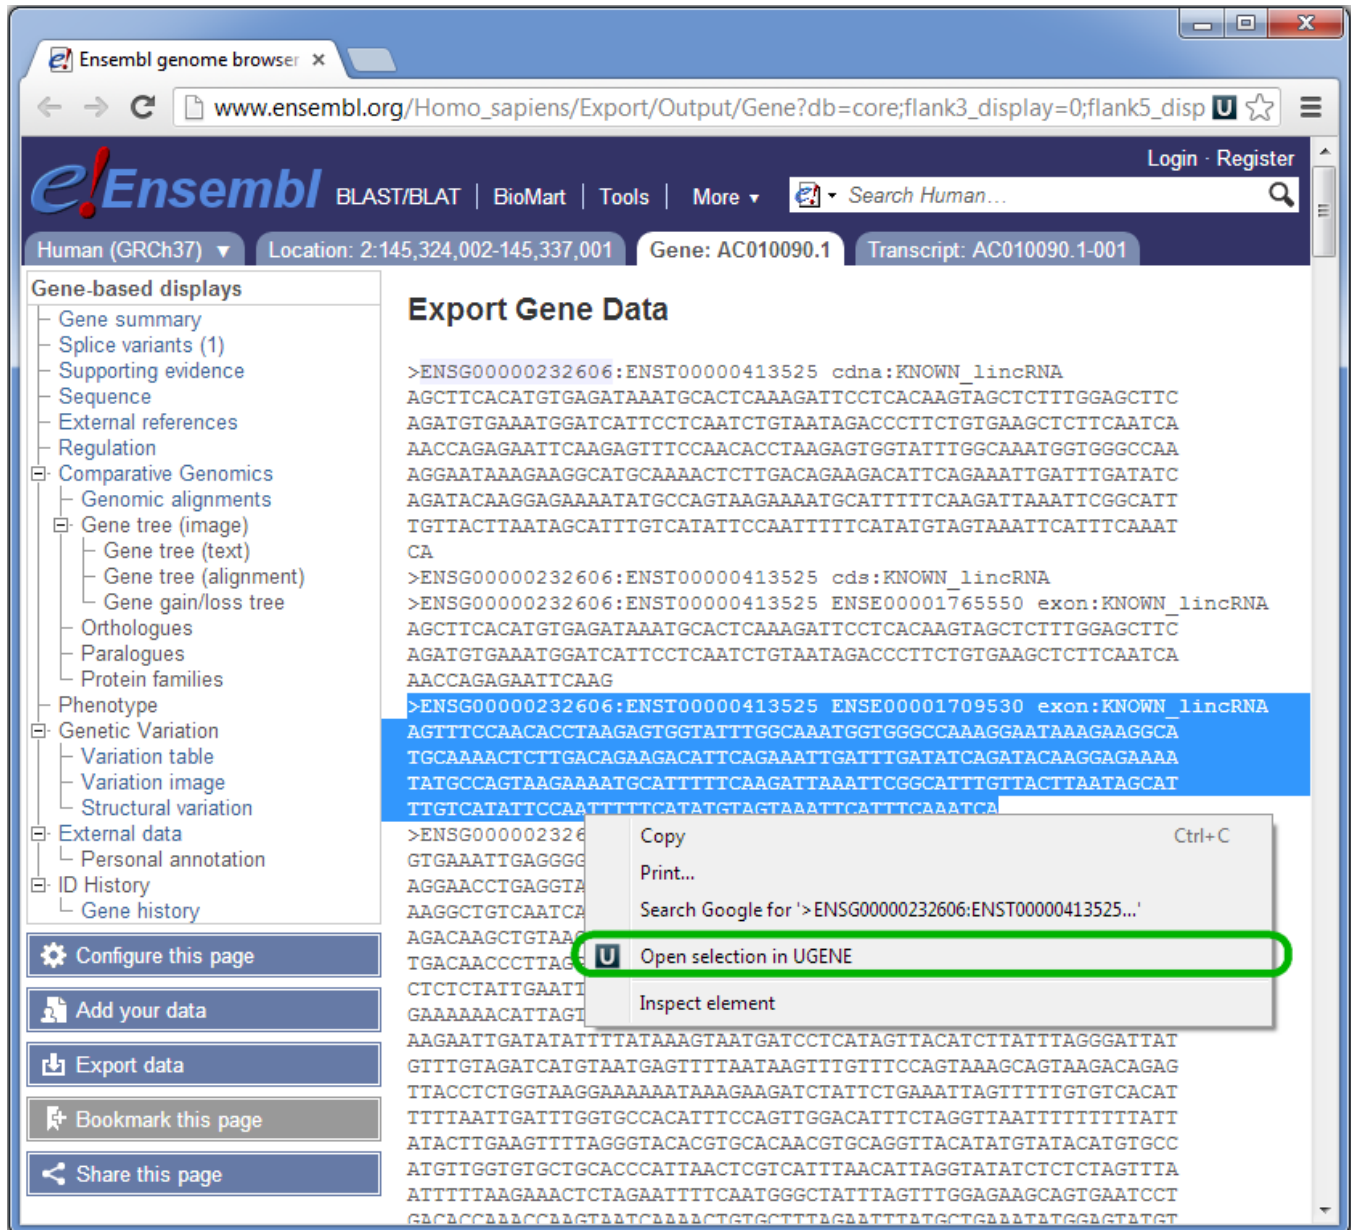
Ensembl genome browser ×

www.ensembl.org/Homo_sapiens/Export/Output/Gene?db=core;flank3_display=0;flank5_disp

Login · Register

e!Ensembl BLAST/BLAT | BioMart | Tools | More ▾ Search Human...

Human (GRCh37) ▾ Location: 2:145,324,002-145,337,001 Gene: AC010090.1 Transcript: AC010090.1-001

Gene-based displays
Gene summary
Splice variants (1)
Supporting evidence
Sequence
External references
Regulation
Comparative Genomics
Genomic alignments
Gene tree (image)
Gene tree (text)
Gene tree (alignment)
Gene gain/loss tree
Orthologues
Paralogues
Protein families
Phenotype
Genetic Variation
Variation table
Variation image
Structural variation
External data
Personal annotation
ID History
Gene history

Configure this page
Add your data
Export data
Bookmark this page
Share this page

Export Gene Data

>ENSG00000232606:ENST00000413525 cdna:KNOWN_lincRNA
AGCTTCACATGTGAGATAAATGCACTCAAAGATTCCTCACAAGTAGCTCTTTGGAGCTTC
AGATGTGAAATGGATCATTCCTCAATCTGTAATAGACCCTTCTGTGAAGCTCTTCAATCA
AACCAGAGAATTCAAGAGTTTCCAACACCTAAGAGTGGTATTTGGCAAATGGTGGGCCAA
AGGAATAAAGAAGGCATGCAAAACTCTTGACAGAAGACATTCAGAAATTGATTTGATATC
AGATACAAGGAGAAAATATGCCAGTAAGAAAATGCATTTTTCAAGATTAAATTCGGCATT
TGTTACTTAATAGCATTTGTCATATTCCAATTTTTCATATGTAGTAAATTCATTTCAAAT
CA
>ENSG00000232606:ENST00000413525 cds:KNOWN_lincRNA
>ENSG00000232606:ENST00000413525 ENSE00001765550 exon:KNOWN_lincRNA
AGCTTCACATGTGAGATAAATGCACTCAAAGATTCCTCACAAGTAGCTCTTTGGAGCTTC
AGATGTGAAATGGATCATTCCTCAATCTGTAATAGACCCTTCTGTGAAGCTCTTCAATCA
AACCAGAGAATTCAAG
>ENSG00000232606:ENST00000413525 ENSE00001709530 exon:KNOWN_lincRNA
AGTTTCCAACACCTAAGAGTGGTATTTGGCAAATGGTGGGCCAAAGGAATAAAGAAGGCA
TGCAAAACTCTTGACAGAAGACATTCAGAAATTGATTTGATATCAGATACAAGGAGAAAA
TATGCCAGTAAGAAAATGCATTTTTCAAGATTAAATTCGGCATTTGTTACTTAATAGCAT
TTGTCATATTCCAATTTTTCATATGTAGTAAATTCATTTCAAATCA
>ENSG00000232б
GTGAAATTGAGGGG
AGGAACCTGAGGTA
AAGGCTGTCAATCA
AGACAAGCTGTAA
TGACAACCCTTAG
CTCTCTATTGAATT
GAAAAAACATTAGT
AAGAATTGATATATTTTATAAAGTAATGATCCTCATAGTTACATCTTATTTAGGGATTAT
GTTTGTAGATCATGTAATGAGTTTTAATAAGTTTGTTTCCAGTAAAGCAGTAAGACAGAG
TTACCTCTGGTAAGGAAAAAATAAAGAAGATCTATTCTGAAATTAGTTTTTGTGTCACAT
TTTTAATTGATTTGGTGCCACATTTCCAGTTGGACATTTCTAGGTTAATTTTTTTTTATT
ATACTTGAAGTTTTAGGGTACACGTGCACAACGTGCAGGTTACATATGTATACATGTGCC
ATGTTGGTGTGCTGCACCCATTAACTCGTCATTTAACATTAGGTATATCTCTCTAGTTTA
ATTTTTAAGAAACTCTAGAATTTTCAATGGGCTATTTAGTTTGGAGAAGCAGTGAATCCT
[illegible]

Copy Ctrl+C
Print...
Search Google for '>ENSG00000232606:ENST00000413525...'
Open selection in UGENE
Inspect element